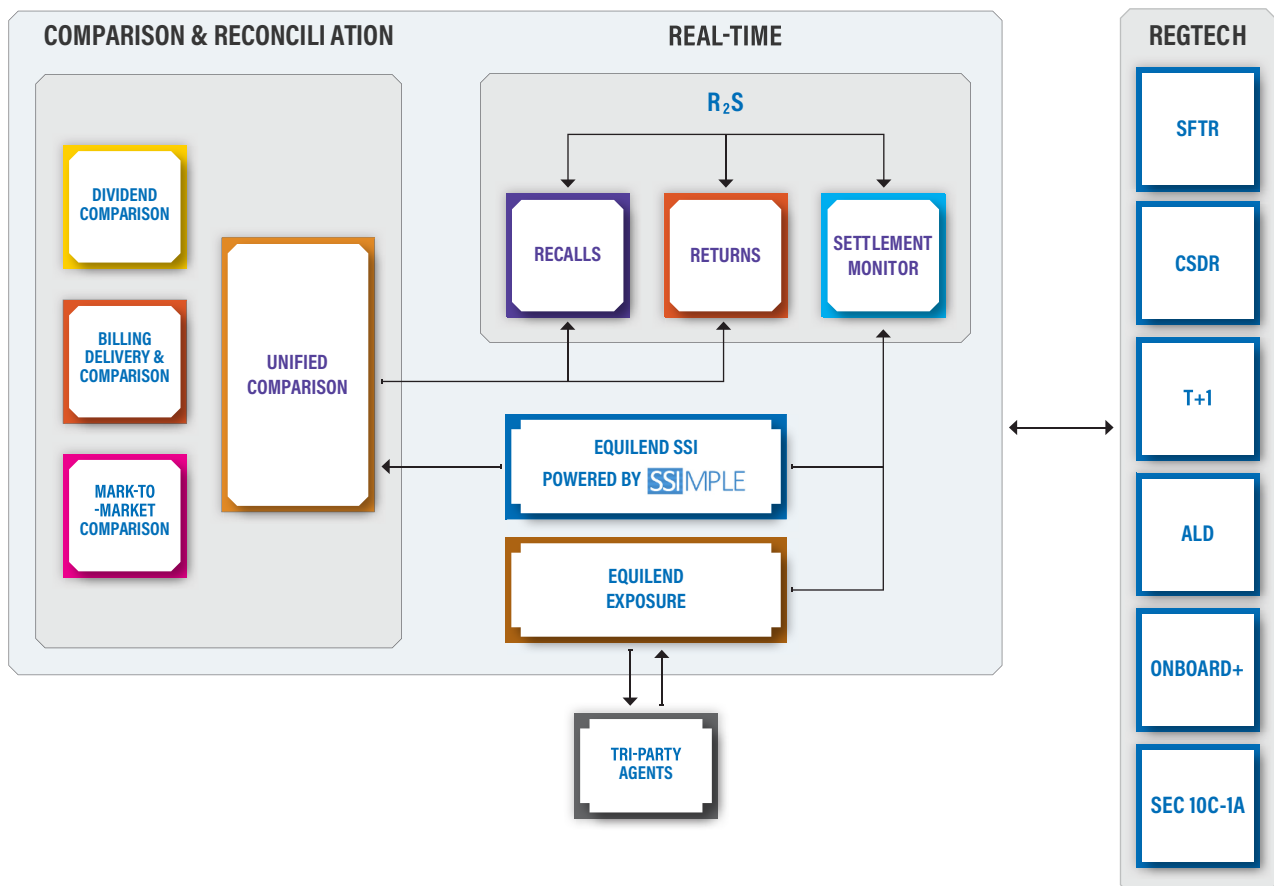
COMPARISON & RECONCILI ATION

REAL-TIME

REGTECH

$R_2S$

RECALLS

RETURNS

SETTLEMENT MONITOR

DIVIDEND COMPARISON

BILLING DELIVERY & COMPARISON

MARK-TO -MARKET COMPARISON

UNIFIED COMPARISON

EQUILEND SSI POWERED BY SSIMPLE

EQUILEND EXPOSURE

TRI-PARTY AGENTS

SFTR

CSDR

T+1

ALD

ONBOARD+

SEC 10C-1A